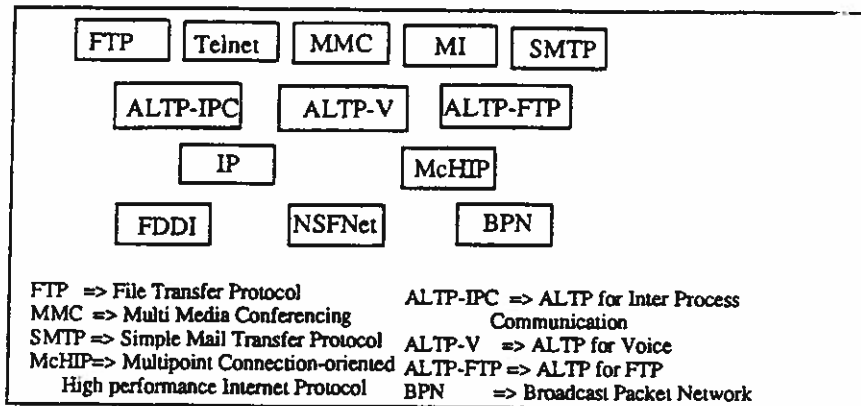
FTP Telnet MMC MI SMTP

ALTP-IPC ALTP-V ALTP-FTP

IP McHIP

FDDI NSFNet BPN

FTP => File Transfer Protocol
MMC => Multi Media Conferencing
SMTP => Simple Mail Transfer Protocol
McHIP=> Multipoint Connection-oriented High performance Internet Protocol

ALTP-IPC => ALTP for Inter Process Communication
ALTP-V => ALTP for Voice
ALTP-FTP => ALTP for FTP
BPN => Broadcast Packet Network